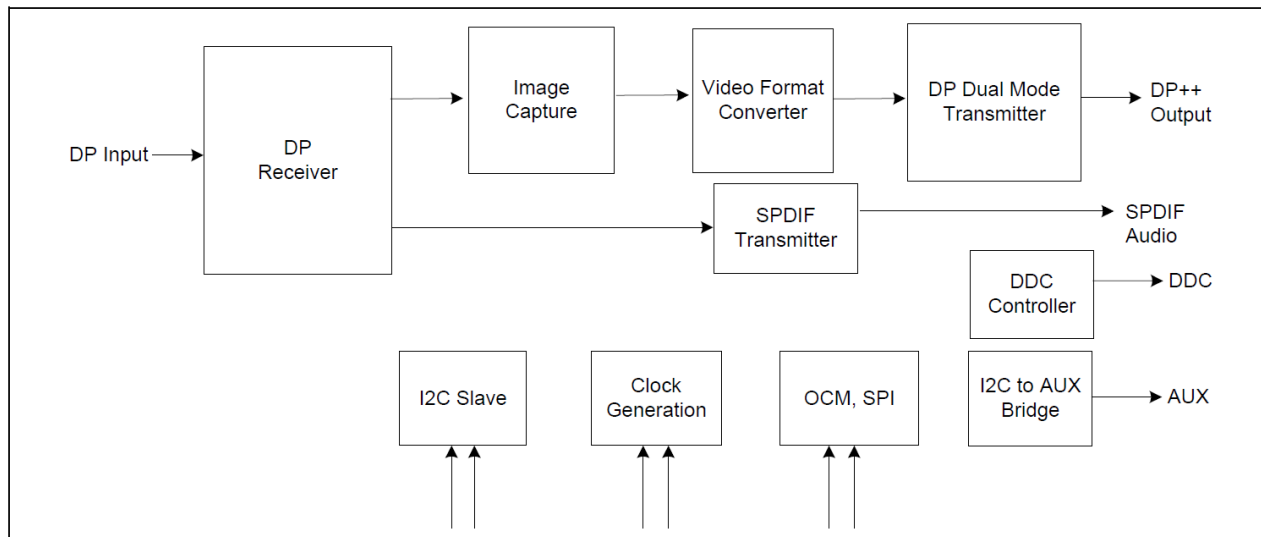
DP Input

DP Receiver

Image Capture

Video Format Converter

DP Dual Mode Transmitter

DP++ Output

SPDIF Transmitter

SPDIF Audio

DDC Controller

DDC

I2C Slave

Clock Generation

OCM, SPI

I2C to AUX Bridge

AUX